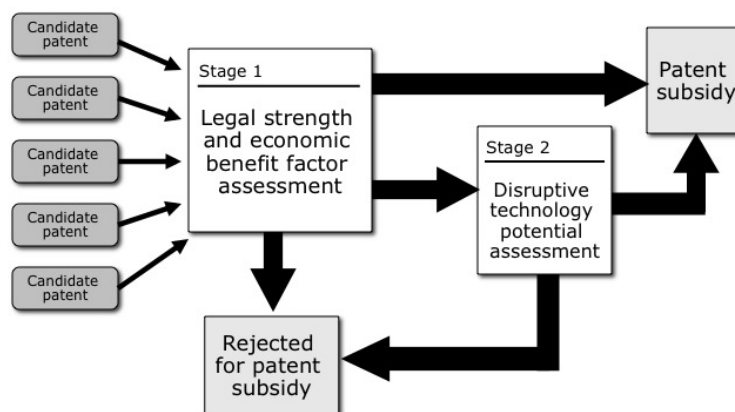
Candidate patent

Candidate patent

Candidate patent

Candidate patent

Candidate patent

Stage 1

Legal strength and economic benefit factor assessment

Stage 2

Disruptive technology potential assessment

Patent subsidy

Rejected for patent subsidy